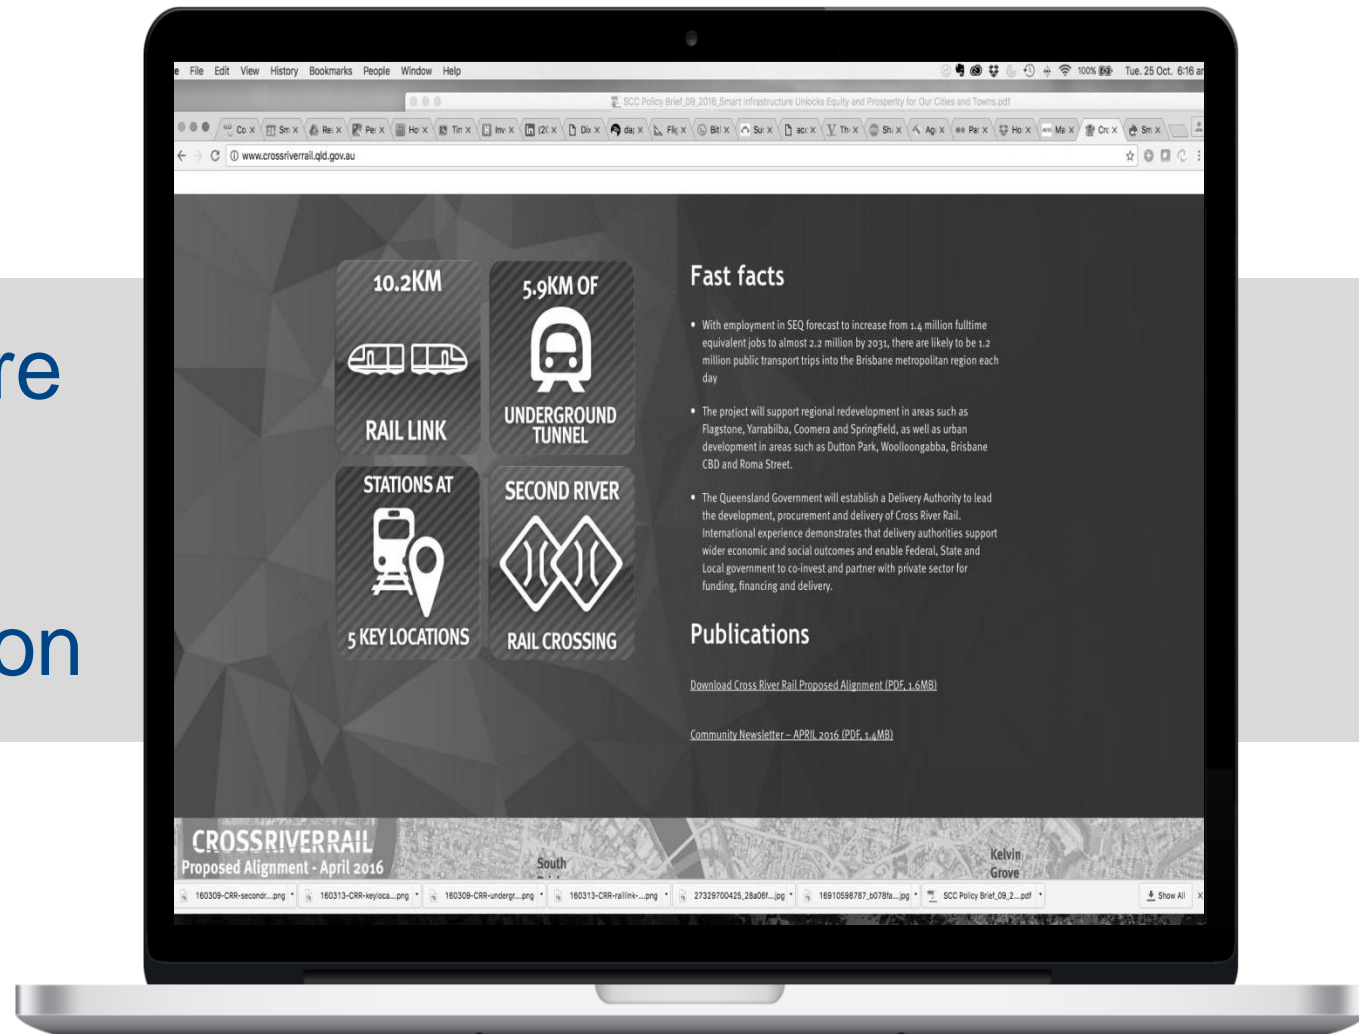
re

on

e File Edit View History Bookmarks People Window Help

100% Tue. 25 Oct. 6:16 am

SCC Policy Brief_09_2016_Smart Infrastructure Unlocks Equity and Prosperity for Our Cities and Towns.pdf

www.crossriverrail.qld.gov.au

10.2KM

RAIL LINK

5.9KM OF

UNDERGROUND TUNNEL

STATIONS AT

5 KEY LOCATIONS

SECOND RIVER

RAIL CROSSING

Fast facts

• With employment in SEQ forecast to increase from 1.4 million fulltime equivalent jobs to almost 2.2 million by 2031, there are likely to be 1.2 million public transport trips into the Brisbane metropolitan region each day

• The project will support regional redevelopment in areas such as Flagstone, Yarrabilba, Coomera and Springfield, as well as urban development in areas such as Dutton Park, Woolloongabba, Brisbane CBD and Roma Street.

• The Queensland Government will establish a Delivery Authority to lead the development, procurement and delivery of Cross River Rail. International experience demonstrates that delivery authorities support wider economic and social outcomes and enable Federal, State and Local government to co-invest and partner with private sector for funding, financing and delivery.

Publications

Download Cross River Rail Proposed Alignment (PDF, 1.6MB)

Community Newsletter – APRIL 2016 (PDF, 1.4MB)

CROSSRIVERRAIL
Proposed Alignment - April 2016

South

Kelvin Grove

160309-CRR-secondr....png 160313-CRR-keyloca....png 160309-CRR-undergr....png 160313-CRR-raillink-....png 27329700425_28a06f....jpg 16910598787_b078fa....jpg SCC Policy Brief_09_2....pdf Show All